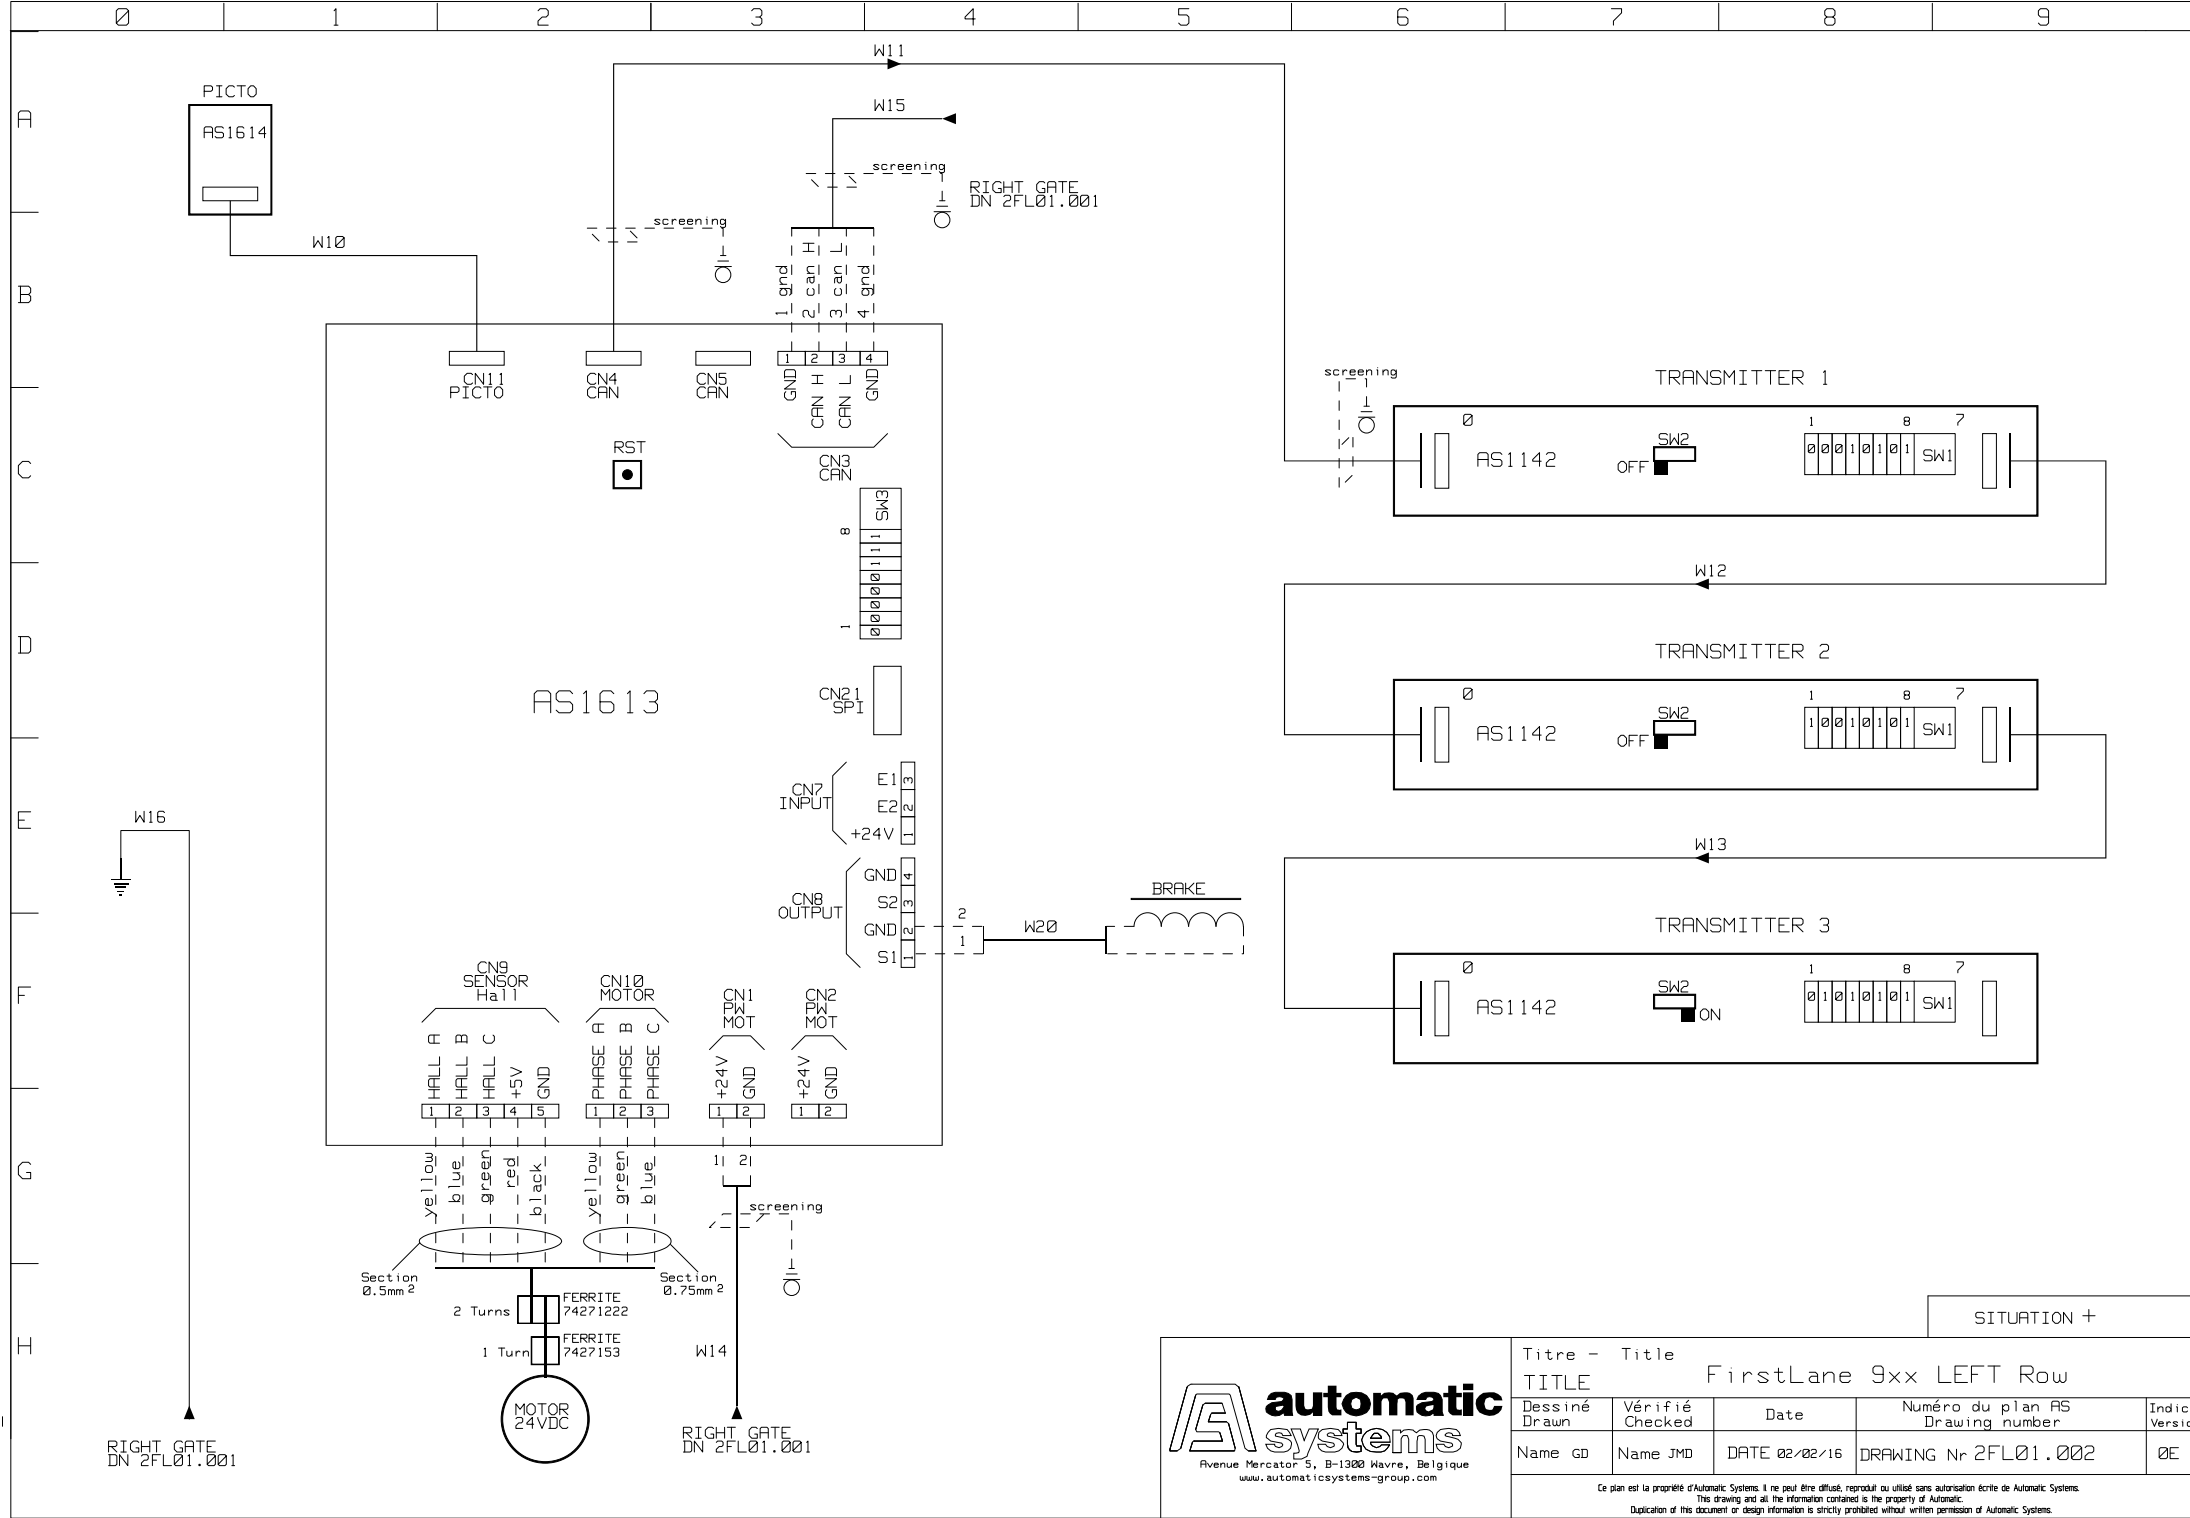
0 1 2 3 4 5 6 7 8 9

A B C D E F G H

W11

PICTO
AS1614

W15

screening

RIGHT GATE
DN 2FL01.001

screening

W10

1 gnd
2 can H
3 can L
4 gnd

1 2 3 4

CN11
PICTO

CN4
CAN

CN5
CAN

GND
CAN H
CAN L
GND

CN3
CAN

RST

SW3
8
1 1 1 0 0 0 0 0
1

screening

TRANSMITTER 1
0
AS1142
SW2
OFF
1 8 7
0 0 0 1 0 1 0 1 SW1

W12

TRANSMITTER 2
0
AS1142
SW2
OFF
1 8 7
1 0 0 1 0 1 0 1 SW1

W13

TRANSMITTER 3
0
AS1142
SW2
ON
1 8 7
0 1 0 1 0 1 0 1 SW1

AS1613

CN21
SPI

CN7
INPUT
E1 3
E2 2
+24V 1

CN8
OUTPUT
GND 4
S2 3
GND 2
S1 1

2
1
W20

BRAKE

W16

CN9
SENSOR
Hall

HALL A
HALL B
HALL C
+5V
GND
1 2 3 4 5

CN10
MOTOR
PHASE A
PHASE B
PHASE C
1 2 3

CN1
PW
MOT
+24V
GND
1 2

CN2
PW
MOT
+24V
GND
1 2

yellow
blue
green
red
black

yellow
green
blue

1 2

screening

Section
0.5mm $^2$

Section
0.75mm $^2$

2 Turns
FERRITE
74271222

1 Turn
FERRITE
7427153

MOTOR
24VDC

W14

RIGHT GATE
DN 2FL01.001

RIGHT GATE
DN 2FL01.001

SITUATION +

automatic systems
Avenue Mercator 5, B-1300 Wavre, Belgique
www.automaticsystems-group.com

| Titre - Title TITLE | FirstLane 9xx LEFT Row | | | |
|---|---|---|---|---|
| Dessiné Drawn | Vérifié Checked | Date | Numéro du plan AS Drawing number | Indic Versi |
| Name GD | Name JMD | DATE 02/02/16 | DRAWING Nr 2FL01.002 | 0E |

Ce plan est la propriété d'Automatic Systems. Il ne peut être diffusé, reproduit ou utilisé sans autorisation écrite de Automatic Systems.
This drawing and all the information contained is the property of Automatic.
Duplication of this document or design information is strictly prohibited without written permission of Automatic Systems.